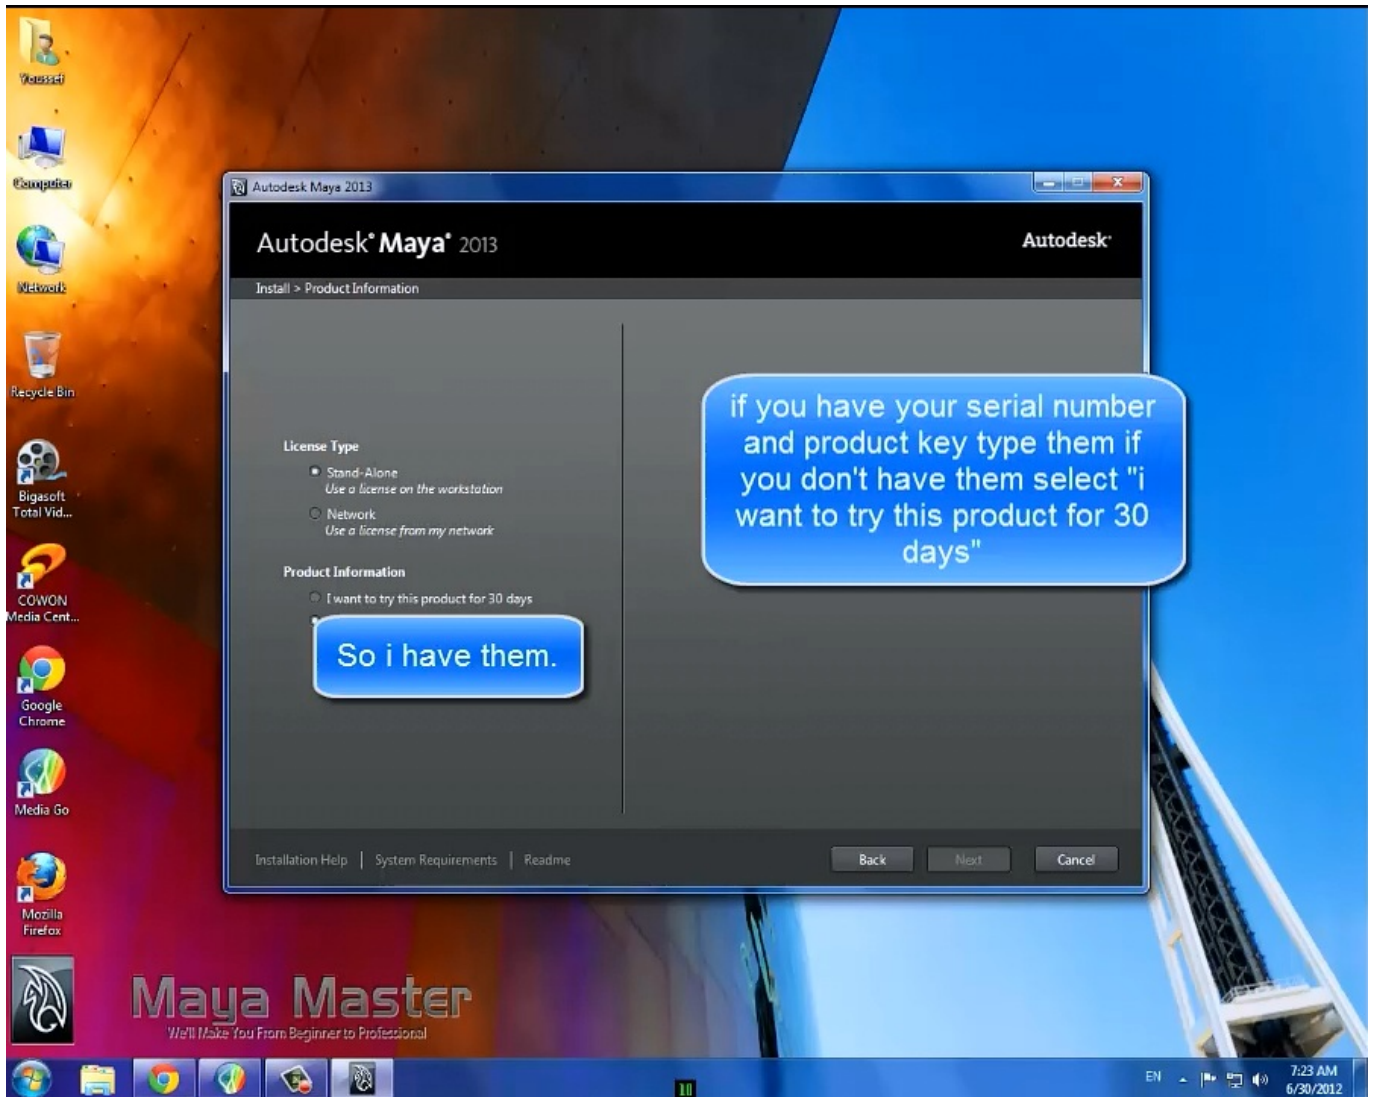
Youssef

Computer

Network

Recycle Bin

Bigasoft Total Vid...

COWON Media Cent...

Google Chrome

Media Go

Mozilla Firefox

Autodesk Maya 2013

Autodesk® Maya® 2013

Autodesk®

Install > Product Information

License Type

Stand-Alone
Use a license on the workstation

Network
Use a license from my network

Product Information

I want to try this product for 30 days

So i have them.

if you have your serial number and product key type them if you don't have them select "i want to try this product for 30 days"

Installation Help | System Requirements | Readme

Back

Next

Cancel

Maya Master
We'll Make You From Beginner to Professional

EN

7:23 AM
6/30/2012